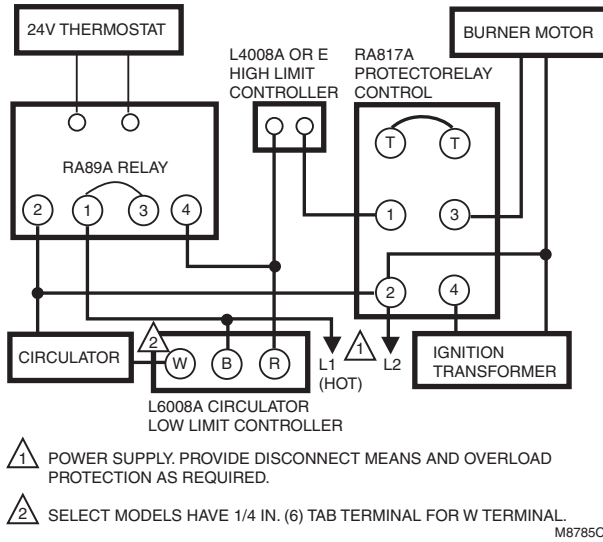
24V THERMOSTAT

BURNER MOTOR

L4008A OR E HIGH LIMIT CONTROLLER

RA817A PROTECTORELAY CONTROL

T T

RA89A RELAY

2 1 3 4

1 3

2 4

CIRCULATOR

2

W B R

L1 (HOT)

1

L2

IGNITION TRANSFORMER

L6008A CIRCULATOR LOW LIMIT CONTROLLER

1 POWER SUPPLY. PROVIDE DISCONNECT MEANS AND OVERLOAD PROTECTION AS REQUIRED.

2 SELECT MODELS HAVE 1/4 IN. (6) TAB TERMINAL FOR W TERMINAL.

M8785C